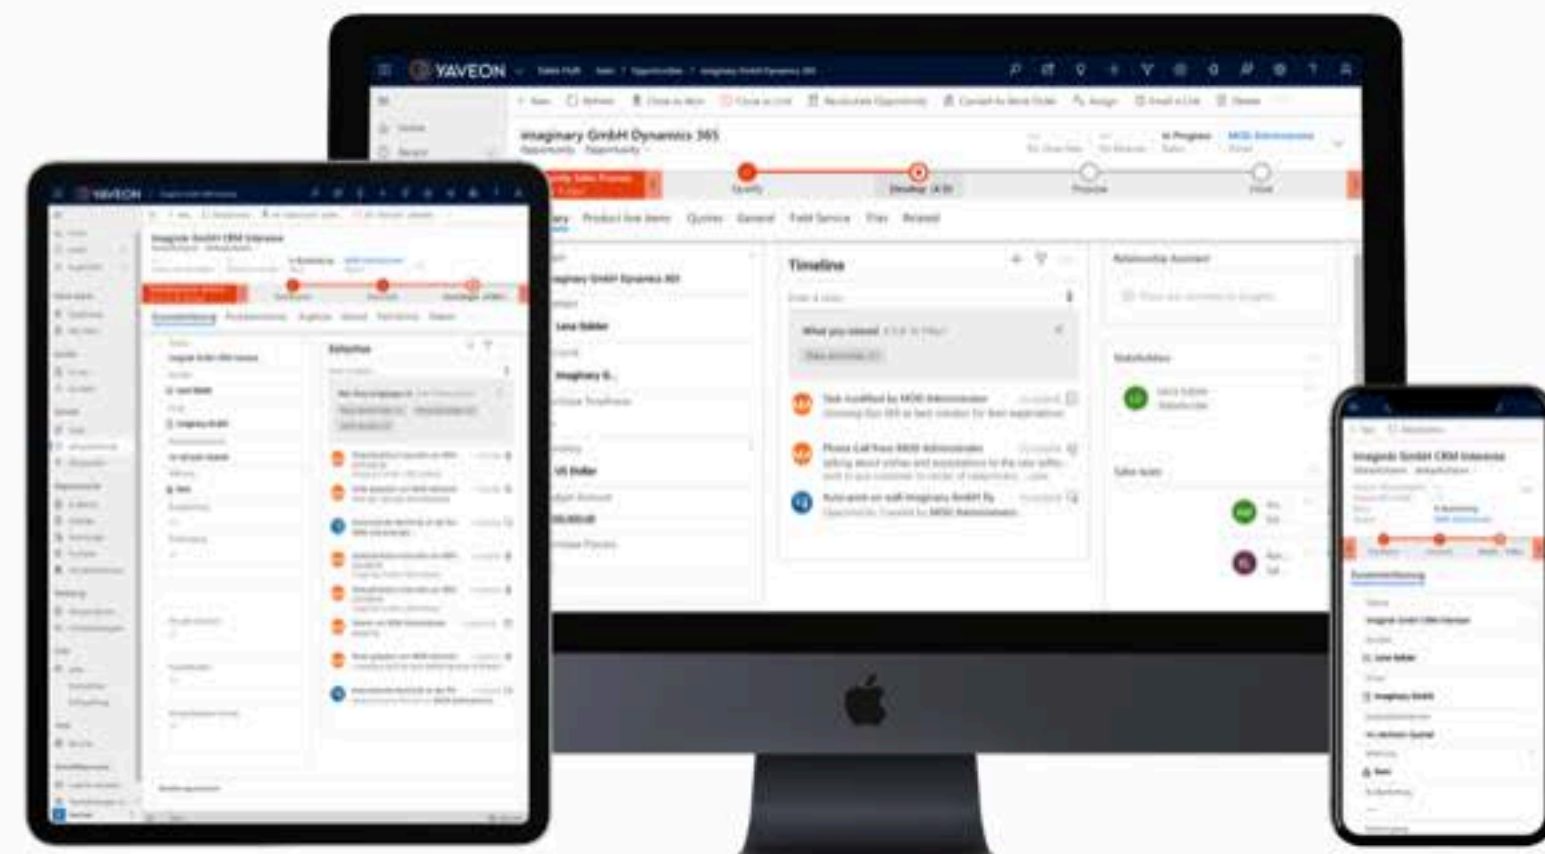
YAVEON

Imaginary GmbH Dynamics 365

Opportunity · Opportunity

In Progress

Qualify

Develop

Propose

Close

Summary

Product line items

Quotes

General

Field Service

Files

Related

Imaginary GmbH Dynamics 365

Lena Sibler

Imaginary G...

US Dollar

Timeline

Enter a note...

What you missed

Task modified by MOD Administrator

Phone Call from MOD Administrator

Auto-post on wall Imaginary GmbH Dy

Relationship Assistant

Stakeholders

Sales team

YAVEON

Imaginäre GmbH CRM Interesse

Zusammenfassung

Zeitachse

Imaginäre GmbH CRM Interesse

Lena Sibler

Imaginary GmbH

Zusammenfassung